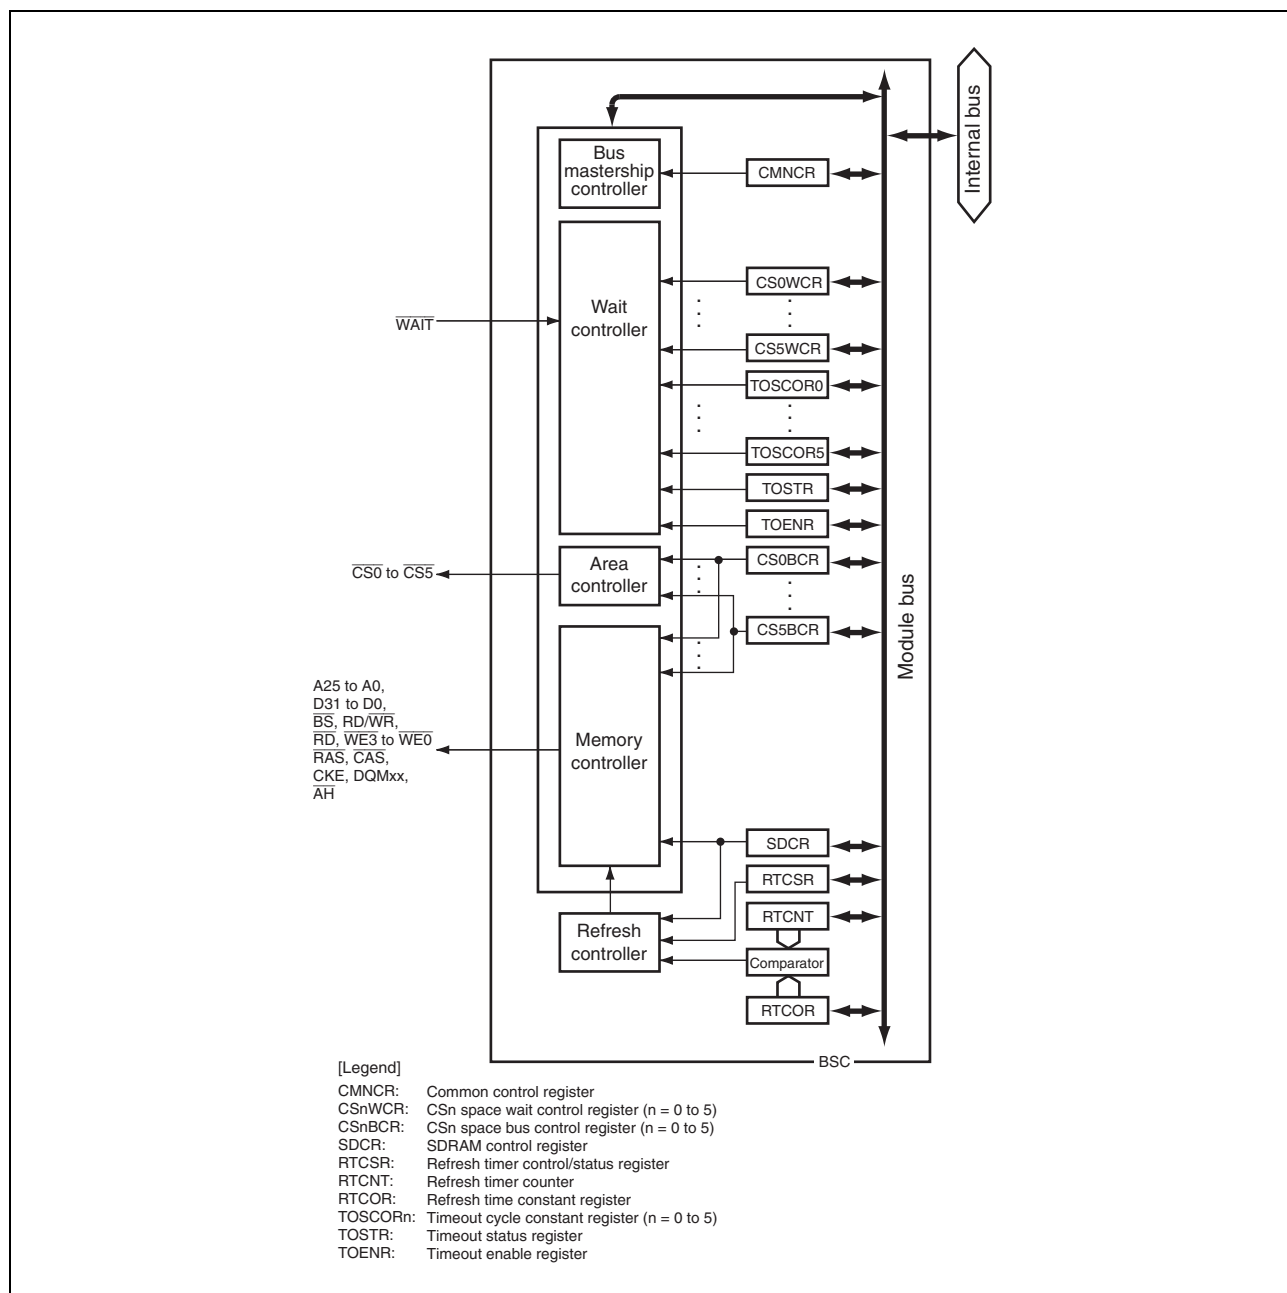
Internal bus

Bus mastership controller

CMNCR

Wait controller

$\overline{WAIT}$

CS0WCR

CS5WCR

TOSCOR0

TOSCOR5

TOSTR

TOENR

Area controller

$\overline{CS0}$ to $\overline{CS5}$

CS0BCR

CS5BCR

Module bus

A25 to A0, D31 to D0, $\overline{BS}$, RD/$\overline{WR}$, $\overline{RD}$, $\overline{WE3}$ to $\overline{WE0}$ $\overline{RAS}$, $\overline{CAS}$, CKE, DQMxx, $\overline{AH}$

Memory controller

SDCR

RTCSR

RTCNT

Refresh controller

Comparator

RTCOR

BSC

[Legend]

| | |
|---|---|
| CMNCR: | Common control register |
| CSnWCR: | CSn space wait control register (n = 0 to 5) |
| CSnBCR: | CSn space bus control register (n = 0 to 5) |
| SDCR: | SDRAM control register |
| RTCSR: | Refresh timer control/status register |
| RTCNT: | Refresh timer counter |
| RTCOR: | Refresh time constant register |
| TOSCORn: | Timeout cycle constant register (n = 0 to 5) |
| TOSTR: | Timeout status register |
| TOENR: | Timeout enable register |